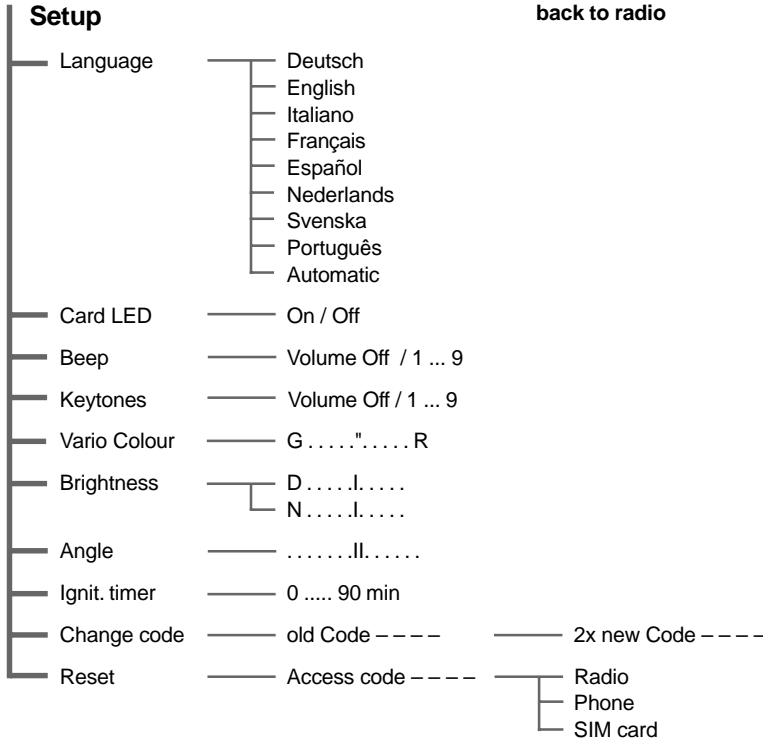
Setup

back to radio

Language — Deutsch
English
Italiano
Français
Español
Nederlands
Svenska
Português
Automatic

Card LED — On / Off

Beep — Volume Off / 1 ... 9

Keytones — Volume Off / 1 ... 9

Vario Colour — G . . . . .". . . . . R

Brightness — D . . . . .I. . . . .
N . . . . .I. . . . .

Angle — . . . . . . .II. . . . . .

Ignit. timer — 0 ..... 90 min

Change code — old Code – – – – — 2x new Code – – – –

Reset — Access code – – – – — Radio
Phone
SIM card